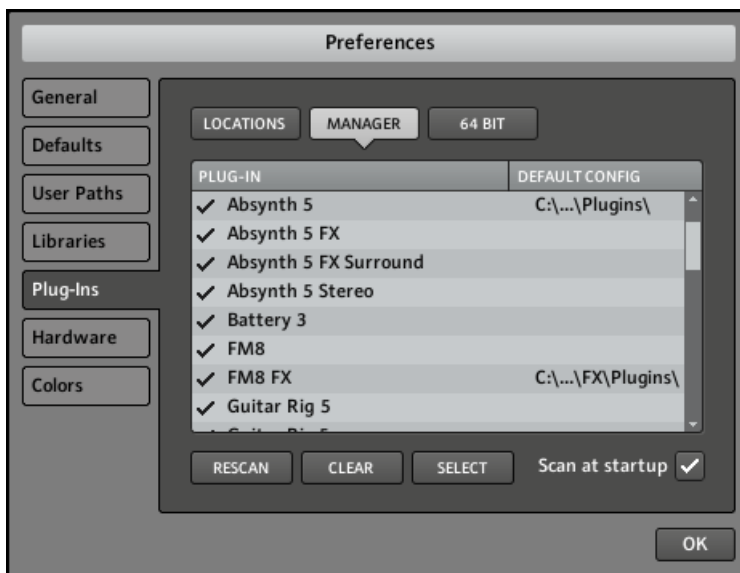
Preferences

General
Defaults
User Paths
Libraries
Plug-Ins
Hardware
Colors

LOCATIONS
MANAGER
64 BIT

| PLUG-IN | DEFAULT CONFIG |
|---|---|
| ✓ Absynth 5 | C:\...\Plugins\ |
| ✓ Absynth 5 FX | |
| ✓ Absynth 5 FX Surround | |
| ✓ Absynth 5 Stereo | |
| ✓ Battery 3 | |
| ✓ FM8 | |
| ✓ FM8 FX | C:\...\FX\Plugins\ |
| ✓ Guitar Rig 5 | |
| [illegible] | |

RESCAN
CLEAR
SELECT
Scan at startup ✓

OK